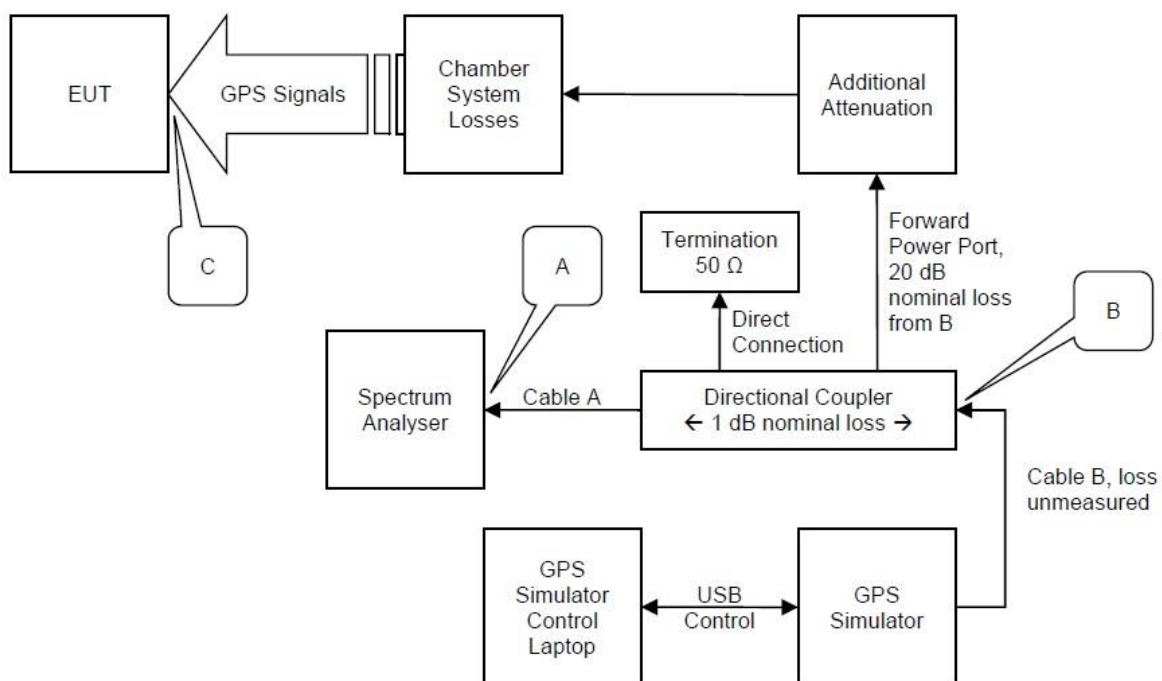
EUT

GPS Signals

Chamber System Losses

Additional Attenuation

C

A

Termination 50 Ω

Forward Power Port, 20 dB nominal loss from B

B

Direct Connection

Spectrum Analyser

Cable A

Directional Coupler ← 1 dB nominal loss →

Cable B, loss unmeasured

GPS Simulator Control Laptop

USB Control

GPS Simulator